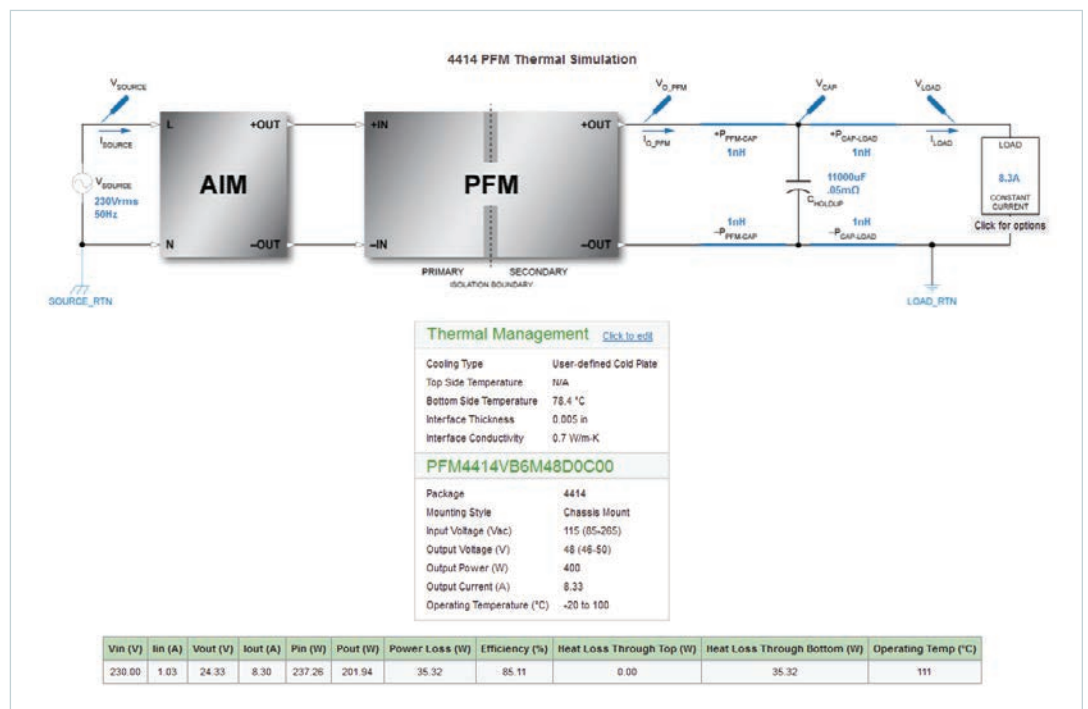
4414 PFM Thermal Simulation

$V_{SOURCE}$

$I_{SOURCE}$

$V_{SOURCE}$
230Vrms
50Hz

SOURCE_RTN

L
N
+OUT
–OUT
AIM

+IN
–IN
PFM
+OUT
–OUT
PRIMARY
SECONDARY
ISOLATION BOUNDARY

$V_{O\_PFM}$
$I_{O\_PFM}$

$+P_{PFM-CAP}$
1nH
1nH
$-P_{PFM-CAP}$

$V_{CAP}$
11000uF
.05mΩ
$C_{HOLDUP}$

$+P_{CAP-LOAD}$
1nH
1nH
$-P_{CAP-LOAD}$

$V_{LOAD}$
$I_{LOAD}$

LOAD
8.3A
CONSTANT CURRENT
Click for options

LOAD_RTN

Thermal Management Click to edit

| | |
|---|---|
| Cooling Type | User-defined Cold Plate |
| Top Side Temperature | N/A |
| Bottom Side Temperature | 78.4 °C |
| Interface Thickness | 0.005 in |
| Interface Conductivity | 0.7 W/m-K |

PFM4414VB6M48D0C00

| | |
|---|---|
| Package | 4414 |
| Mounting Style | Chassis Mount |
| Input Voltage (Vac) | 115 (85-265) |
| Output Voltage (V) | 48 (46-50) |
| Output Power (W) | 400 |
| Output Current (A) | 8.33 |
| Operating Temperature (°C) | -20 to 100 |

| Vin (V) | Iin (A) | Vout (V) | Iout (A) | Pin (W) | Pout (W) | Power Loss (W) | Efficiency (%) | Heat Loss Through Top (W) | Heat Loss Through Bottom (W) | Operating Temp (°C) |
|---|---|---|---|---|---|---|---|---|---|---|
| 230.00 | 1.03 | 24.33 | 8.30 | 237.26 | 201.94 | 35.32 | 85.11 | 0.00 | 35.32 | 111 |